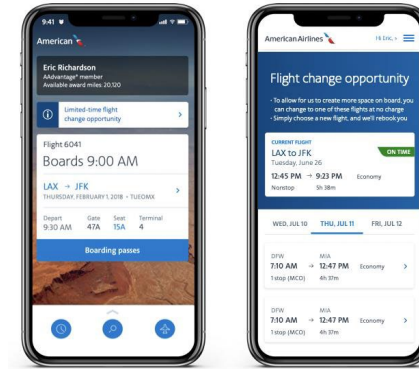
9:41

American

Eric Richardson
AAdvantage® member
Available award miles 20,120

Limited-time flight change opportunity

Flight 6041
Boards 9:00 AM

LAX → JFK
THURSDAY, FEBRUARY 1, 2018 • TUEOMX

Depart 9:30 AM
Gate 47A
Seat 15A
Terminal 4

Boarding passes

American Airlines

Hi Eric

Flight change opportunity

- To allow for us to create more space on board, you can change to one of these flights at no charge
- Simply choose a new flight, and we'll rebook you

CURRENT FLIGHT
LAX to JFK
Tuesday, June 26
ON TIME
12:45 PM → 9:23 PM Economy
Nonstop 5h 38m

WED, JUL 10
THU, JUL 11
FRI, JUL 12

DFW 7:10 AM → MIA 12:47 PM Economy
1 stop (MCO) 4h 37m

DFW 7:10 AM → MIA 12:47 PM Economy
1 stop (MCO) 4h 37m